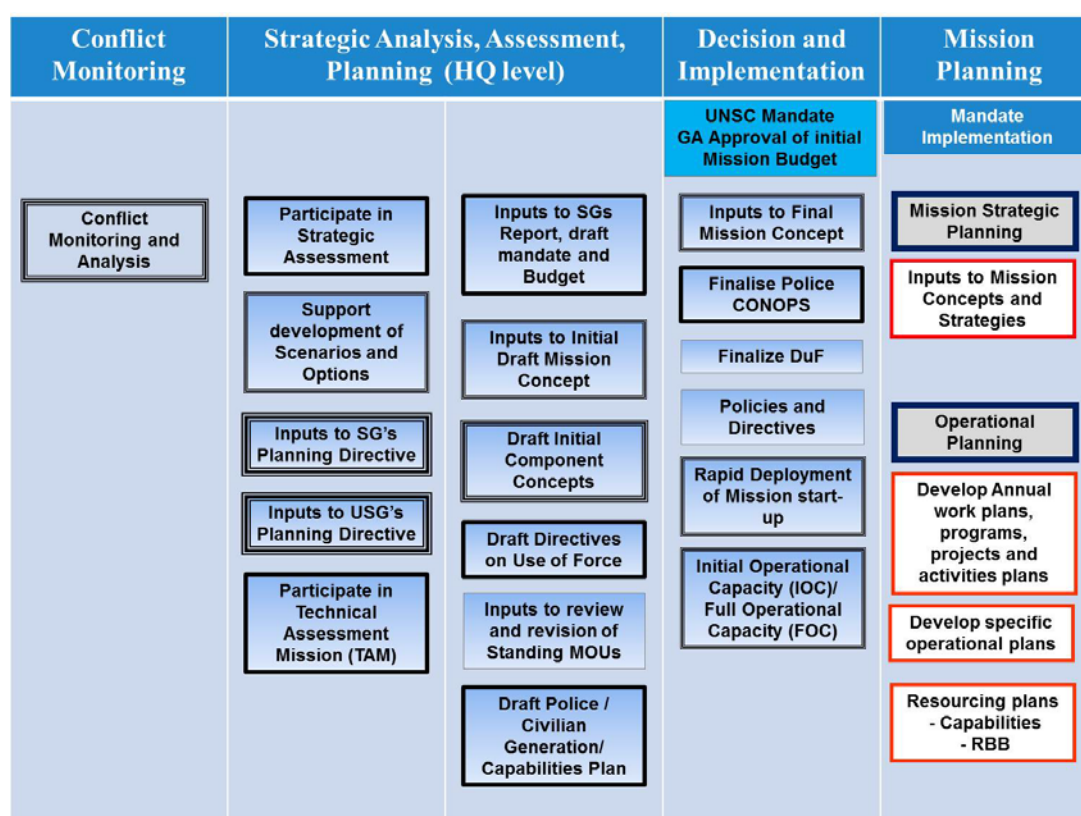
Conflict Monitoring

Conflict Monitoring and Analysis

Strategic Analysis, Assessment, Planning (HQ level)

Participate in Strategic Assessment

Support development of Scenarios and Options

Inputs to SG's Planning Directive

Inputs to USG's Planning Directive

Participate in Technical Assessment Mission (TAM)

Inputs to SGs Report, draft mandate and Budget

Inputs to Initial Draft Mission Concept

Draft Initial Component Concepts

Draft Directives on Use of Force

Inputs to review and revision of Standing MOUs

Draft Police / Civilian Generation/ Capabilities Plan

Decision and Implementation

UNSC Mandate GA Approval of initial Mission Budget

Inputs to Final Mission Concept

Finalise Police CONOPS

Finalize DuF

Policies and Directives

Rapid Deployment of Mission start-up

Initial Operational Capacity (IOC)/ Full Operational Capacity (FOC)

Mission Planning

Mandate Implementation

Mission Strategic Planning

Inputs to Mission Concepts and Strategies

Operational Planning

Develop Annual work plans, programs, projects and activities plans

Develop specific operational plans

Resourcing plans - Capabilities - RBB